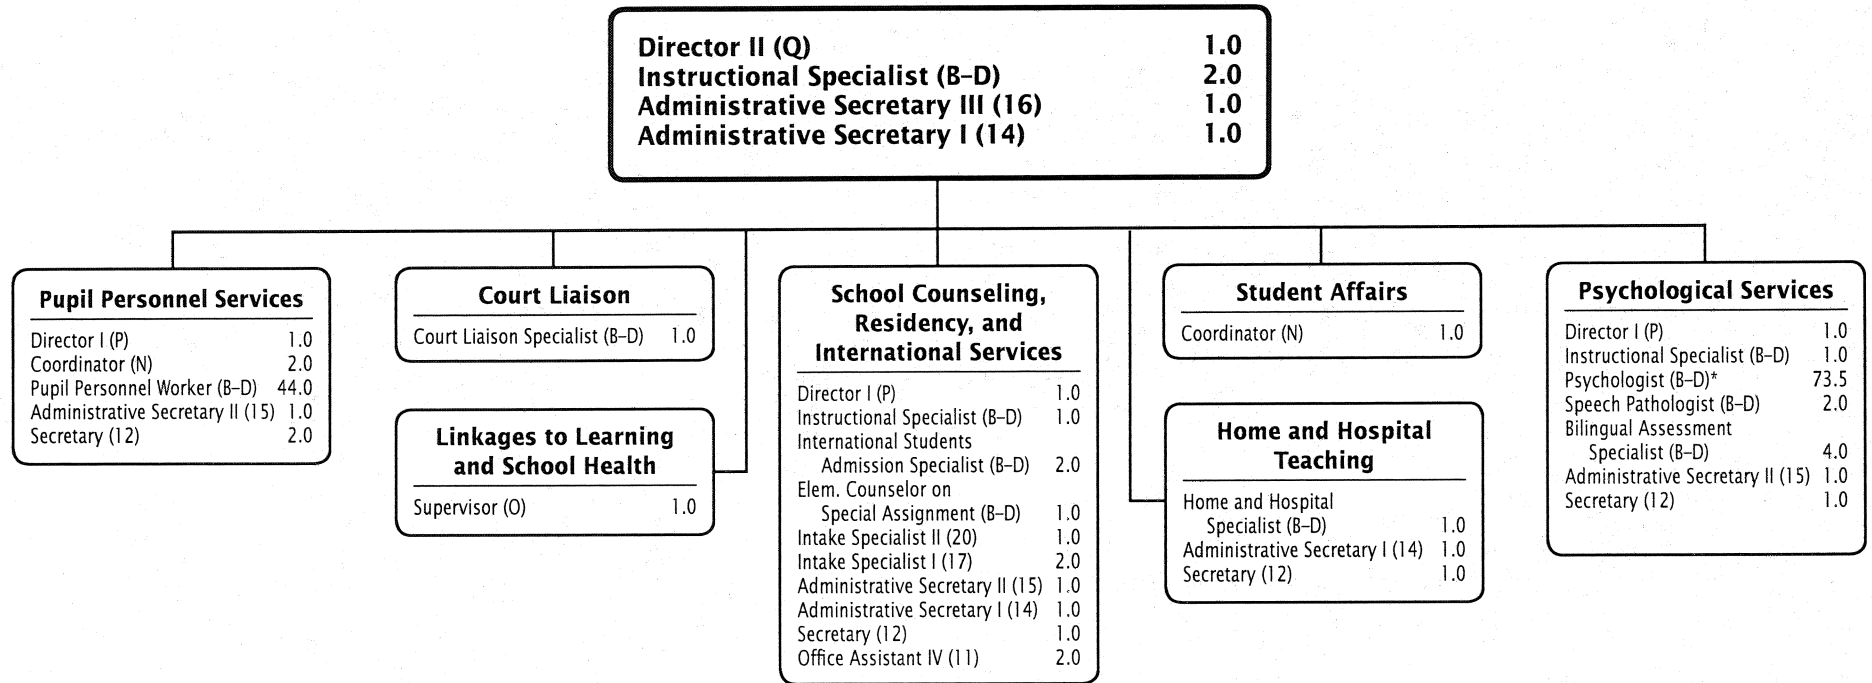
Director II (Q) 1.0
Instructional Specialist (B–D) 2.0
Administrative Secretary III (16) 1.0
Administrative Secretary I (14) 1.0

**Pupil Personnel Services**
Director I (P) 1.0
Coordinator (N) 2.0
Pupil Personnel Worker (B–D) 44.0
Administrative Secretary II (15) 1.0
Secretary (12) 2.0

**Court Liaison**
Court Liaison Specialist (B–D) 1.0

**Linkages to Learning and School Health**
Supervisor (O) 1.0

**School Counseling, Residency, and International Services**
Director I (P) 1.0
Instructional Specialist (B–D) 1.0
International Students Admission Specialist (B–D) 2.0
Elem. Counselor on Special Assignment (B–D) 1.0
Intake Specialist II (20) 1.0
Intake Specialist I (17) 2.0
Administrative Secretary II (15) 1.0
Administrative Secretary I (14) 1.0
Secretary (12) 1.0
Office Assistant IV (11) 2.0

**Student Affairs**
Coordinator (N) 1.0

**Home and Hospital Teaching**
Home and Hospital Specialist (B–D) 1.0
Administrative Secretary I (14) 1.0
Secretary (12) 1.0

**Psychological Services**
Director I (P) 1.0
Instructional Specialist (B–D) 1.0
Psychologist (B–D)* 73.5
Speech Pathologist (B–D) 2.0
Bilingual Assessment Specialist (B–D) 4.0
Administrative Secretary II (15) 1.0
Secretary (12) 1.0